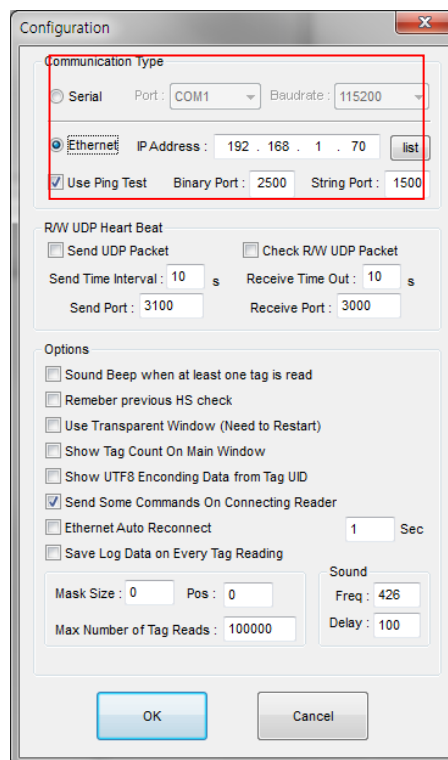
Configuration

Communication Type

Serial Port : COM1 Baudrate : 115200

Ethernet IP Address : 192 . 168 . 1 . 70 list

Use Ping Test Binary Port : 2500 String Port : 1500

R/W UDP Heart Beat

Send UDP Packet

Check R/W UDP Packet

Send Time Interval : 10 s

Receive Time Out : 10 s

Send Port : 3100

Receive Port : 3000

Options

Sound Beep when at least one tag is read

Remeber previous HS check

Use Transparent Window (Need to Restart)

Show Tag Count On Main Window

Show UTF8 Enconding Data from Tag UID

Send Some Commands On Connecting Reader

Ethernet Auto Reconnect 1 Sec

Save Log Data on Every Tag Reading

Mask Size : 0 Pos : 0

Max Number of Tag Reads : 100000

Sound

Freq : 426

Delay : 100

OK

Cancel